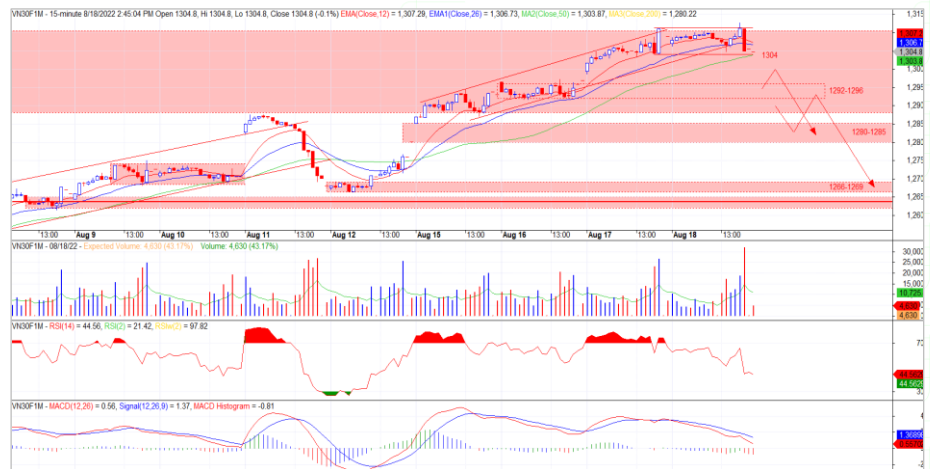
VN30F1M - 15-minute 8/18/2022 2:45:04 PM Open 1304.8, Hi 1304.8, Lo 1304.8, Close 1304.8 (-0.1%) EMA(Close,12) = 1,307.29, EMA1(Close,26) = 1,306.73, MA2(Close,50) = 1,303.87, MA3(Close,200) = 1,280.22

1,315
1,307.2
1,306.7
1,304.8
1,303.8
1,300
1,295
1,290
1,285
1,280
1,275
1,270
1,265
1,260

1304
1292-1296
1280-1285
1266-1269

13:00 Aug 9 13:00 Aug 10 13:00 Aug 11 13:00 Aug 12 13:00 Aug 15 13:00 Aug 16 13:00 Aug 17 13:00 Aug 18 13:00

VN30F1M - 08/18/22 - Expected Volume: 4,630 (43.17%) Volume: 4,630 (43.17%)

30,000
25,000
20,000
15,000
10,725
4,630

VN30F1M - RSI(14) = 44.56, RSI(2) = 21.42, RSI(2) = 97.82

72
44.56
32

VN30F1M - MACD(12,26) = 0.56, Signal(12,26,9) = 1.37, MACD Histogram = -0.81

1.3689